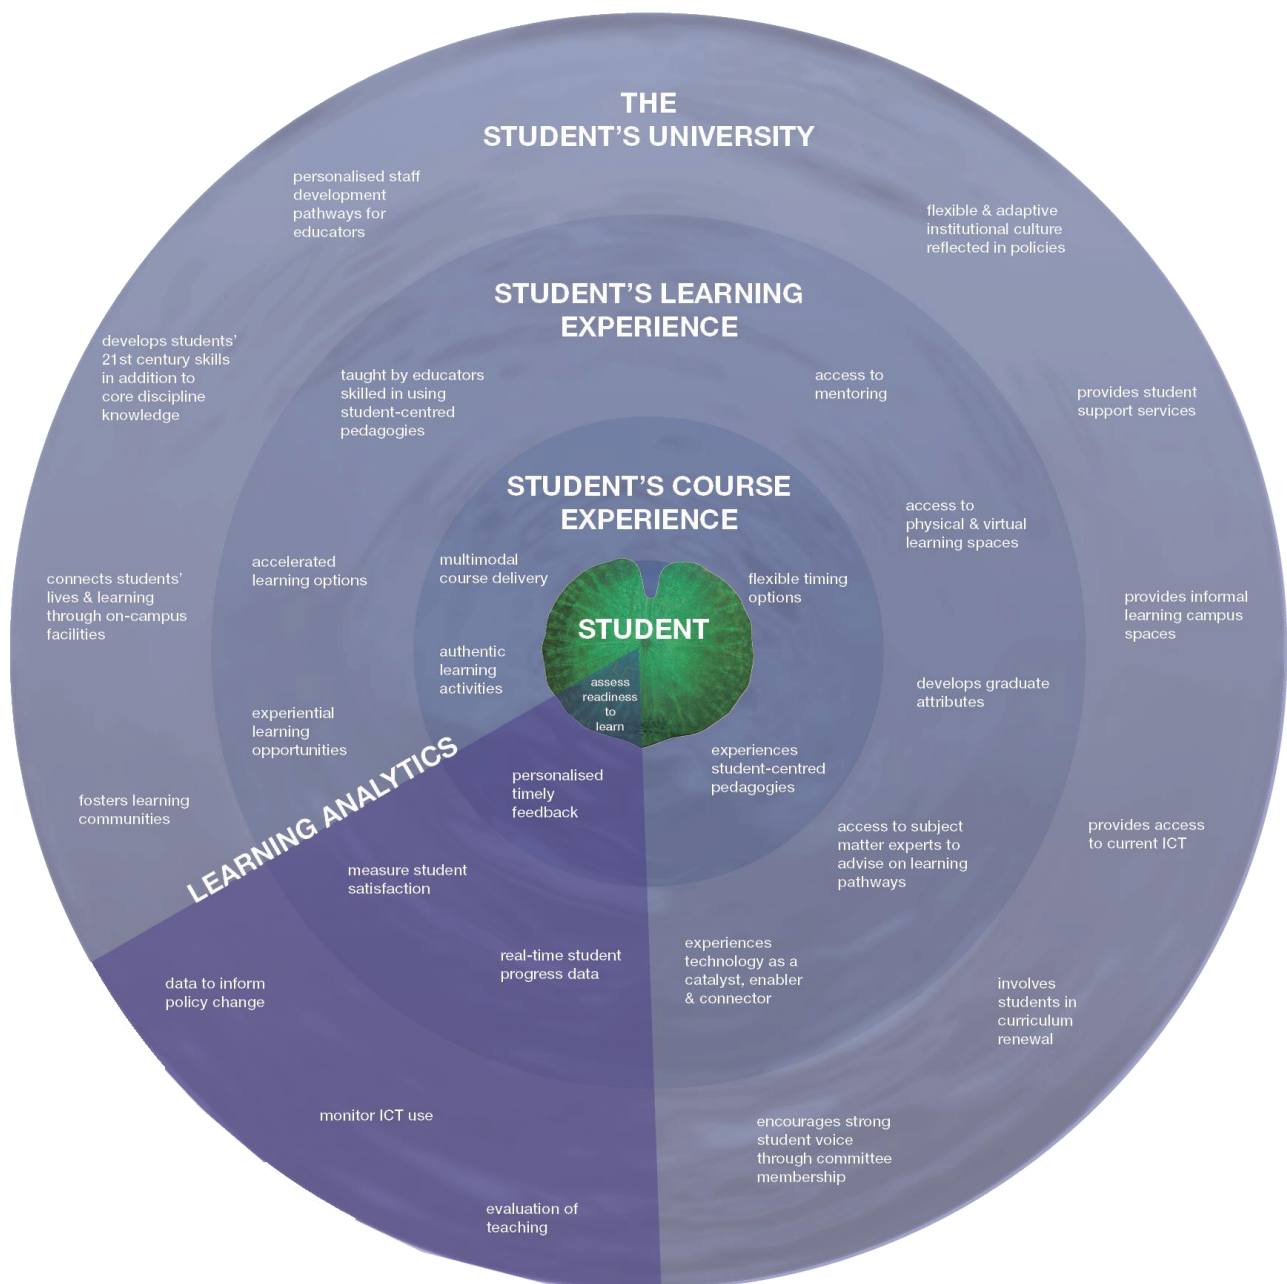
THE
STUDENT'S UNIVERSITY

personalised staff development pathways for educators

flexible & adaptive institutional culture reflected in policies

STUDENT'S LEARNING
EXPERIENCE

develops students' 21st century skills in addition to core discipline knowledge

taught by educators skilled in using student-centred pedagogies

access to mentoring

provides student support services

STUDENT'S COURSE
EXPERIENCE

access to physical & virtual learning spaces

connects students' lives & learning through on-campus facilities

accelerated learning options

multimodal course delivery

flexible timing options

provides informal learning campus spaces

STUDENT

authentic learning activities

assess readiness to learn

develops graduate attributes

experiential learning opportunities

experiences student-centred pedagogies

LEARNING ANALYTICS

personalised timely feedback

fosters learning communities

access to subject matter experts to advise on learning pathways

provides access to current ICT

measure student satisfaction

real-time student progress data

experiences technology as a catalyst, enabler & connector

data to inform policy change

involves students in curriculum renewal

monitor ICT use

encourages strong student voice through committee membership

evaluation of teaching